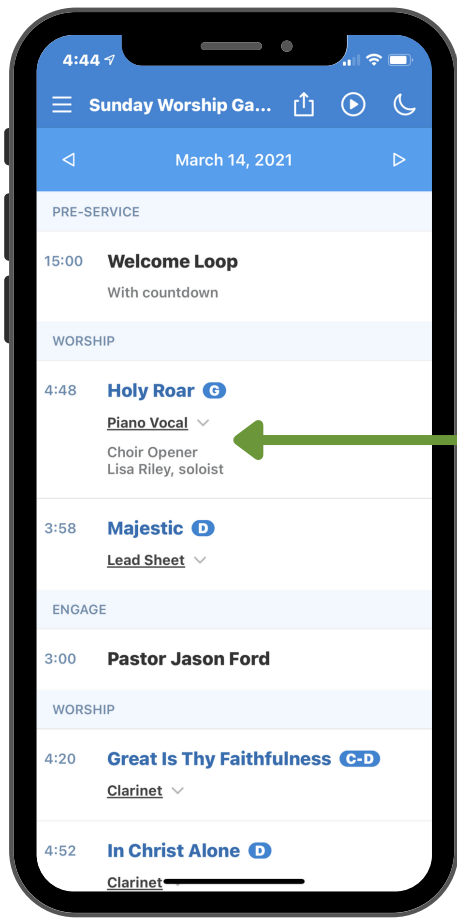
4:44

Sunday Worship Ga...

March 14, 2021

PRE-SERVICE

15:00 Welcome Loop
With countdown

WORSHIP

4:48 Holy Roar G
Piano Vocal
Choir Opener
Lisa Riley, soloist

3:58 Majestic D
Lead Sheet

ENGAGE

3:00 Pastor Jason Ford

WORSHIP

4:20 Great Is Thy Faithfulness C-D
Clarinet

4:52 In Christ Alone D
Clarinet